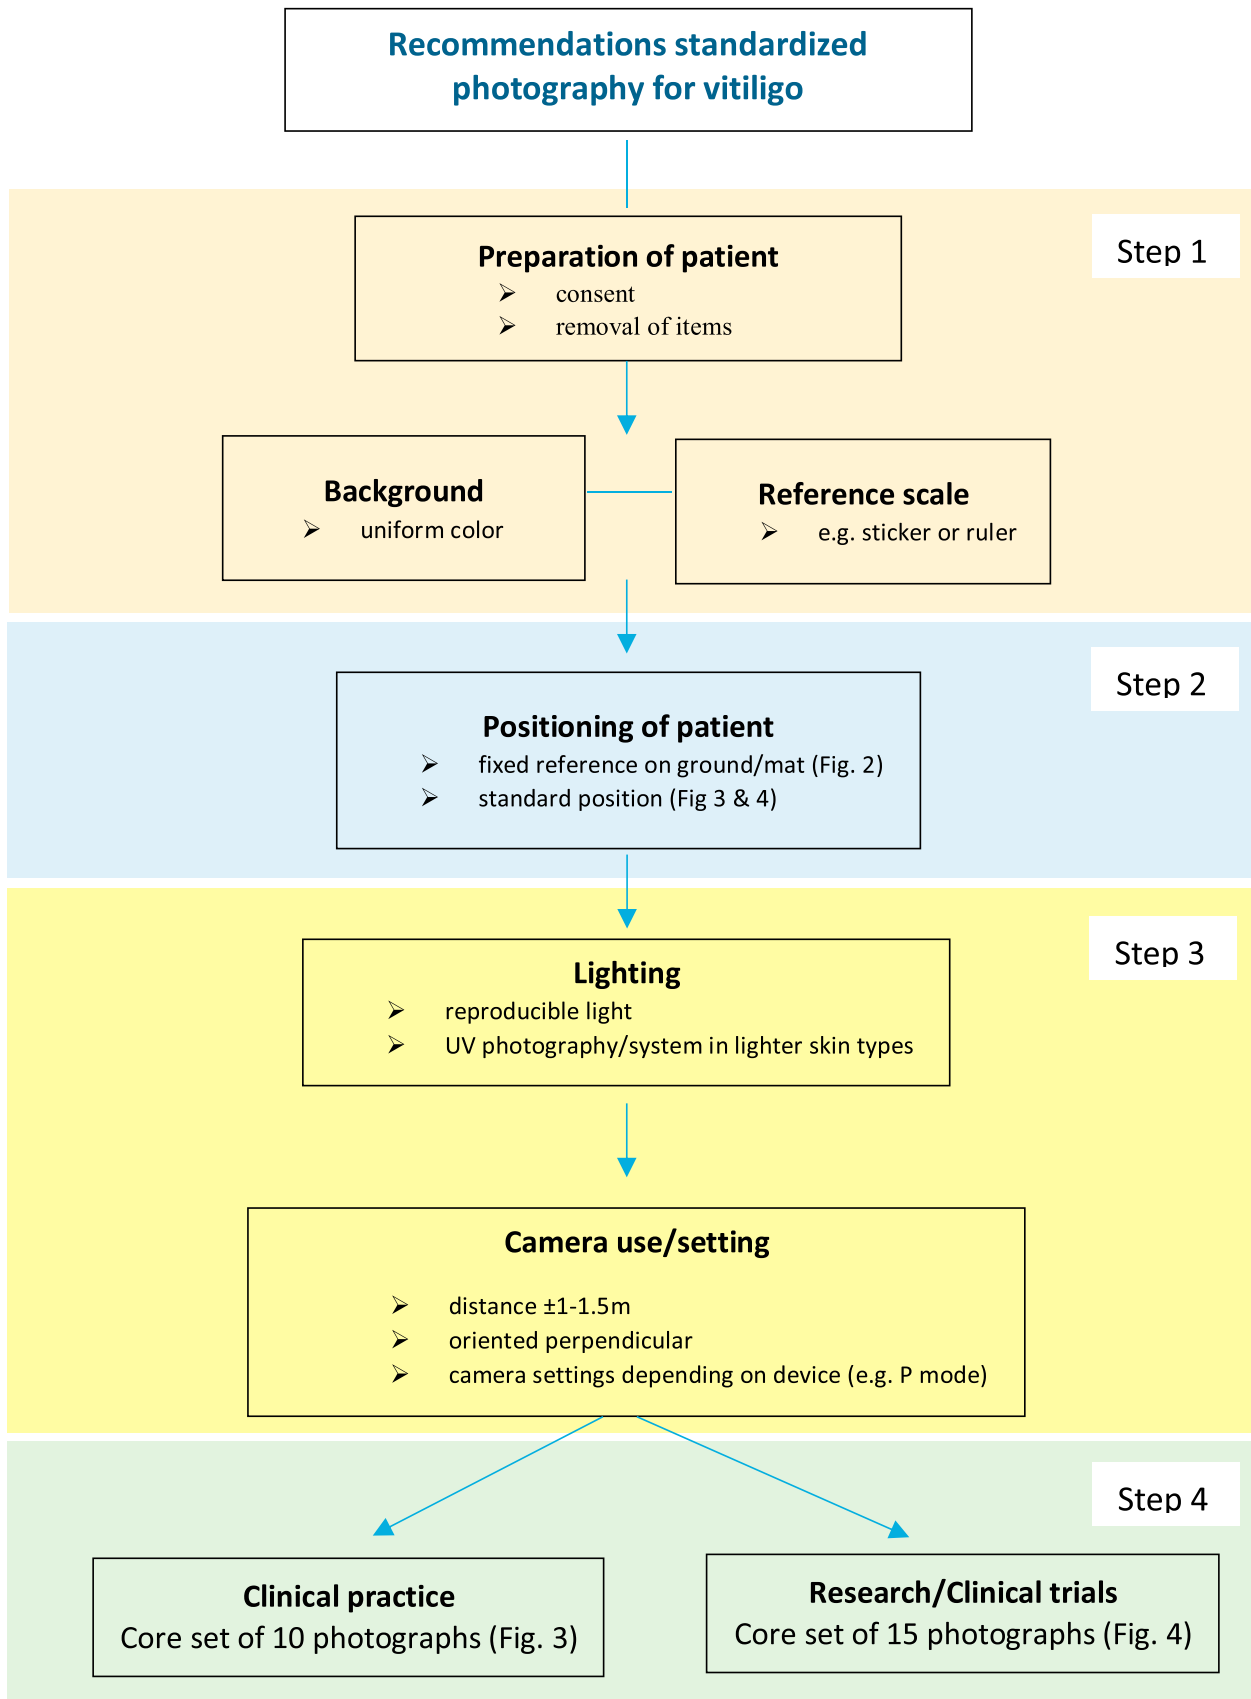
Recommendations standardized photography for vitiligo

Step 1

Preparation of patient
➢ consent
➢ removal of items

Background
➢ uniform color

Reference scale
➢ e.g. sticker or ruler

Step 2

Positioning of patient
➢ fixed reference on ground/mat (Fig. 2)
➢ standard position (Fig 3 & 4)

Step 3

Lighting
➢ reproducible light
➢ UV photography/system in lighter skin types

Camera use/setting
➢ distance ±1-1.5m
➢ oriented perpendicular
➢ camera settings depending on device (e.g. P mode)

Step 4

Clinical practice
Core set of 10 photographs (Fig. 3)

Research/Clinical trials
Core set of 15 photographs (Fig. 4)